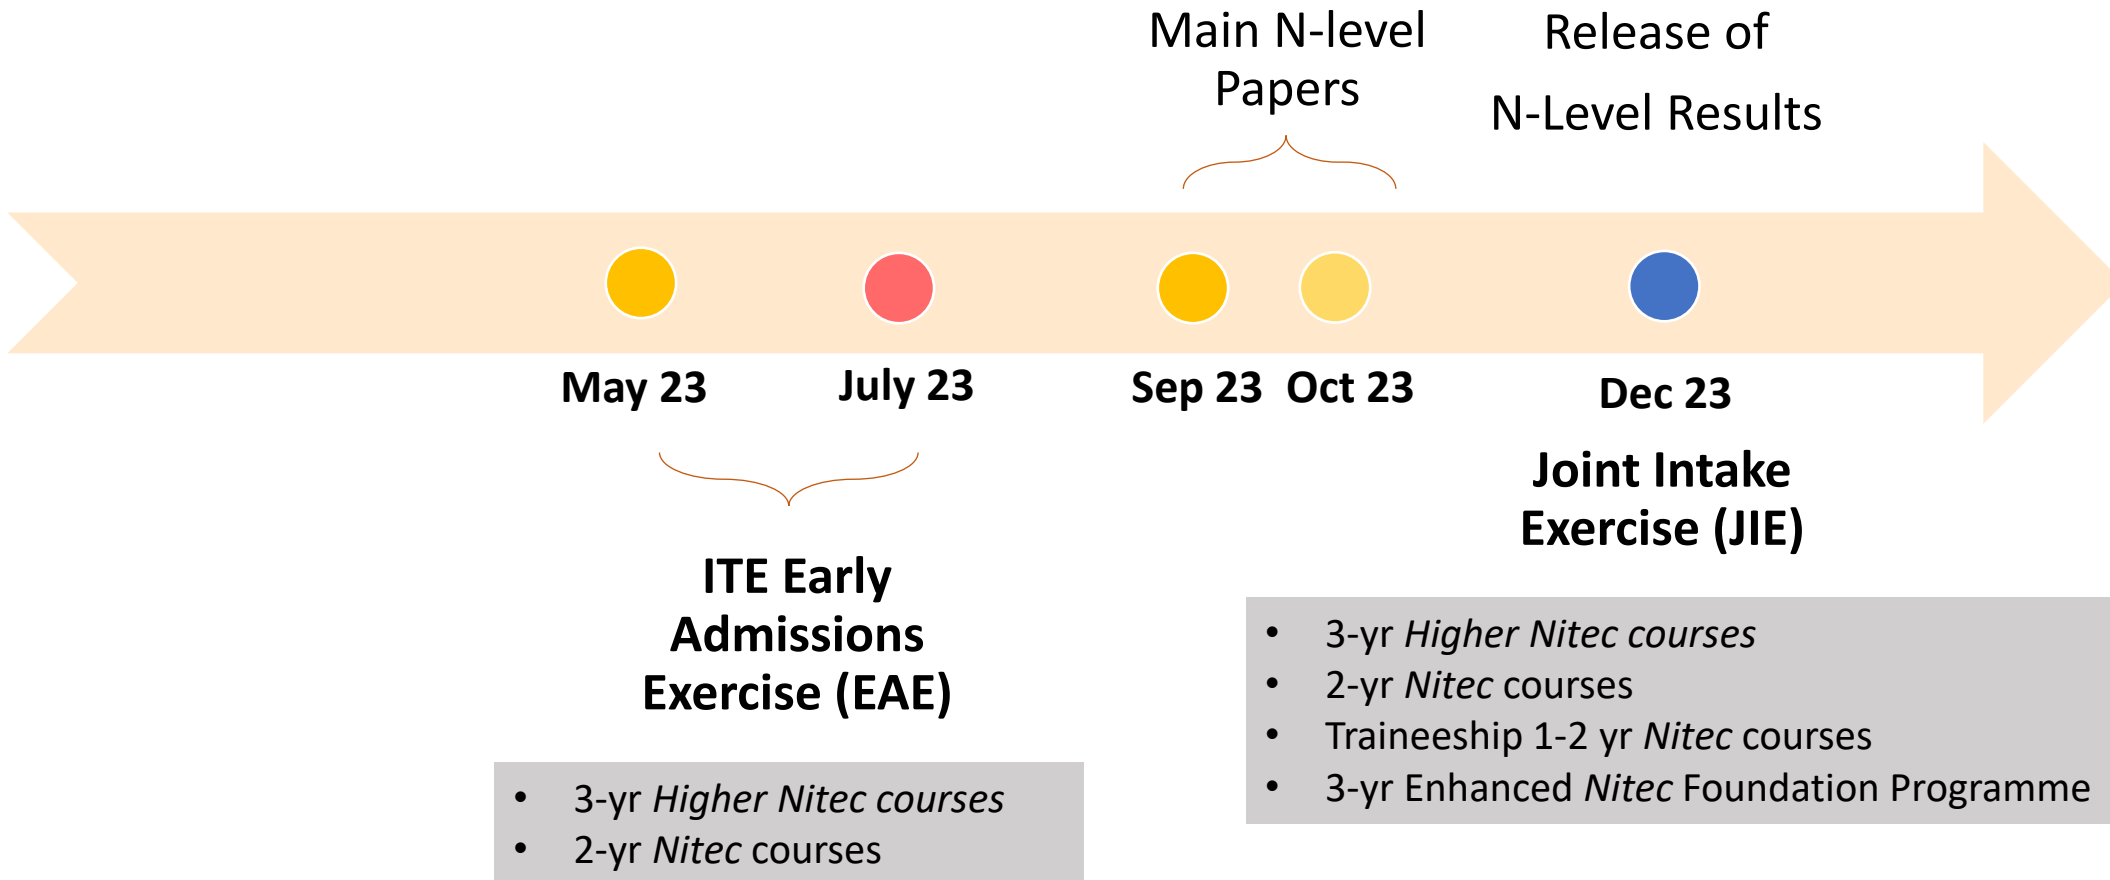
Main N-level Papers

Release of N-Level Results

May 23

July 23

Sep 23

Oct 23

Dec 23

Joint Intake Exercise (JIE)

- 3-yr *Higher Nitec courses*
- 2-yr *Nitec* courses
- Traineeship 1-2 yr *Nitec* courses
- 3-yr Enhanced *Nitec* Foundation Programme

ITE Early Admissions Exercise (EAE)

- 3-yr *Higher Nitec courses*
- 2-yr *Nitec* courses